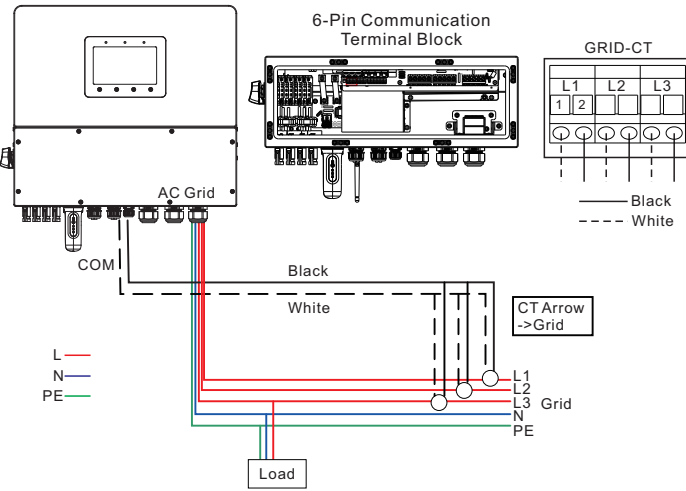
6-Pin Communication Terminal Block

GRID-CT

| L1 | | L2 | | L3 | |
|---|---|---|---|---|---|
| 1 | 2 | | | | |

Black
White

AC Grid

COM

Black

White

CT Arrow ->Grid

L
N
PE

L1
L2
L3 Grid
N
PE

Load